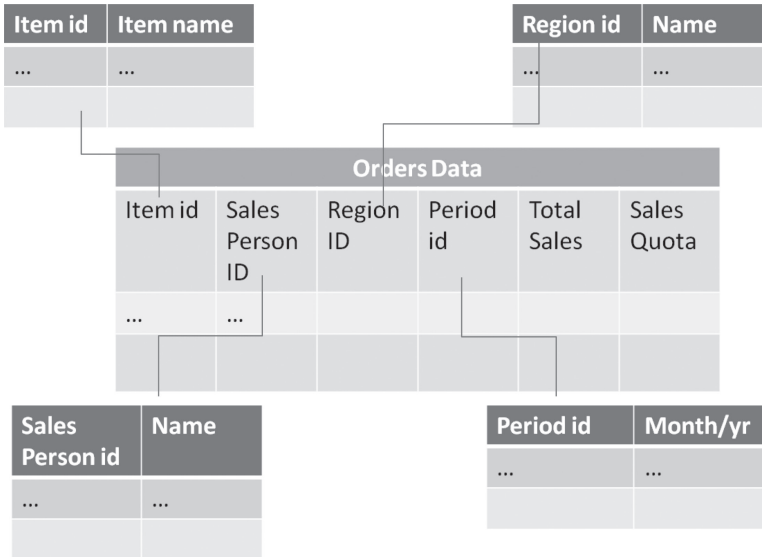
| Item id | Item name |
|---|---|
| … | … |
| | |

| Region id | Name |
|---|---|
| … | … |
| | |

| Orders Data | | | | | |
|---|---|---|---|---|---|
| Item id | Sales Person ID | Region ID | Period id | Total Sales | Sales Quota |
| … | … | | | | |
| | | | | | |

| Sales Person id | Name |
|---|---|
| … | … |
| | |

| Period id | Month/yr |
|---|---|
| … | … |
| | |